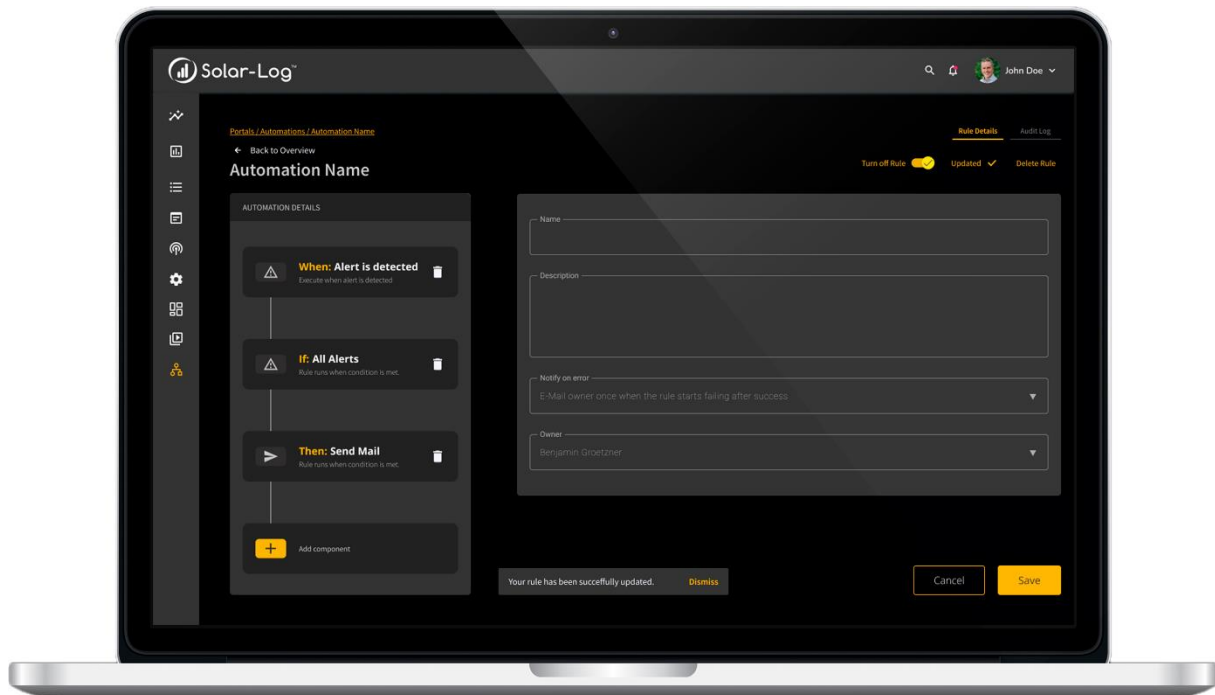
Solar-Log™

John Doe

Portals / Automations / Automation Name

← Back to Overview

Automation Name

Rule Details Audit Log

Turn off Rule Updated ✓ Delete Rule

AUTOMATION DETAILS

When: Alert is detected
Execute when alert is detected

If: All Alerts
Rule runs when condition is met.

Then: Send Mail
Rule runs when condition is met.

Add component

Name

Description

Notify on error
E-Mail owner once when the rule starts failing after success

Owner
Benjamin Groetzner

Your rule has been succefully updated. Dismiss

Cancel Save